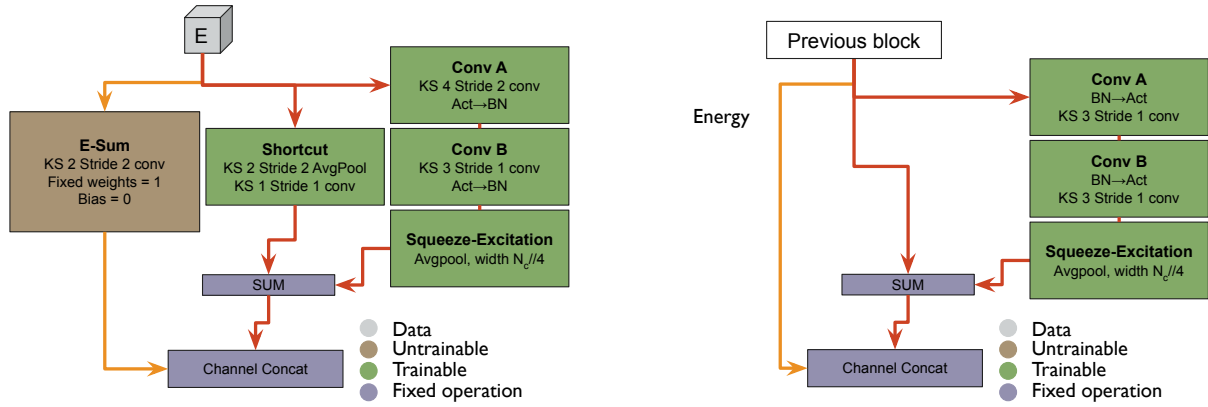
E

E-Sum
KS 2 Stride 2 conv
Fixed weights = 1
Bias = 0

Shortcut
KS 2 Stride 2 AvgPool
KS 1 Stride 1 conv

Conv A
KS 4 Stride 2 conv
Act→BN

Conv B
KS 3 Stride 1 conv
Act→BN

Squeeze-Excitation
Avgpool, width $N_c$//4

SUM

Channel Concat

Data
Untrainable
Trainable
Fixed operation

Previous block

Energy

Conv A
BN→Act
KS 3 Stride 1 conv

Conv B
BN→Act
KS 3 Stride 1 conv

Squeeze-Excitation
Avgpool, width $N_c$//4

SUM

Channel Concat

Data
Untrainable
Trainable
Fixed operation